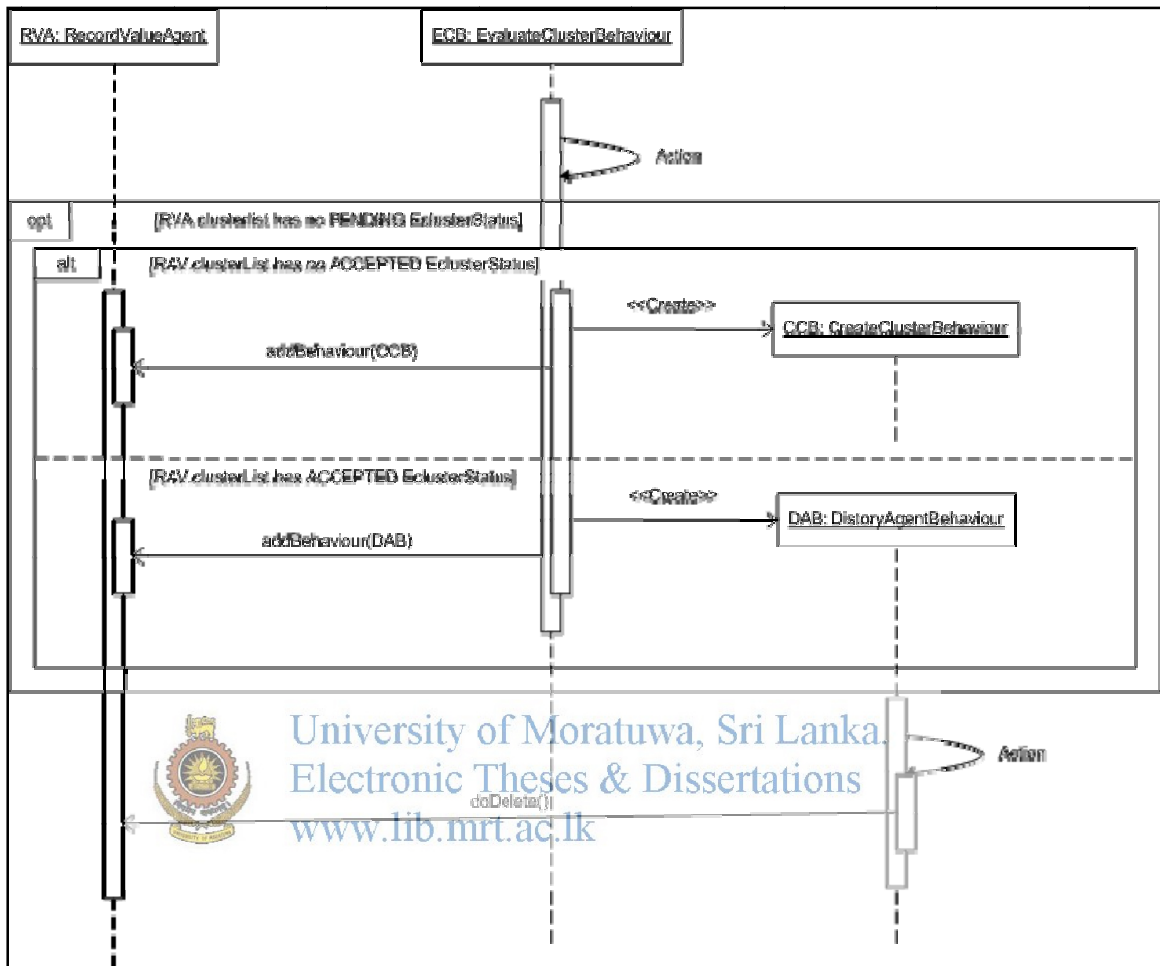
RVA: RecordValueAgent

ECB: EvaluateClusterBehaviour

Action

opt

[RVA.clusterlist has no PENDING EclusterStatus]

alt

[RAV.clusterList has no ACCEPTED EclusterStatus]

<<Create>>

CCB: CreateClusterBehaviour

addBehaviour(CCB)

[RAV.clusterList has ACCEPTED EclusterStatus]

<<Create>>

DAB: DistoryAgentBehaviour

addBehaviour(DAB)

University of Moratuwa, Sri Lanka.
Electronic Theses & Dissertations
www.lib.mrt.ac.lk

Action

doDelete()